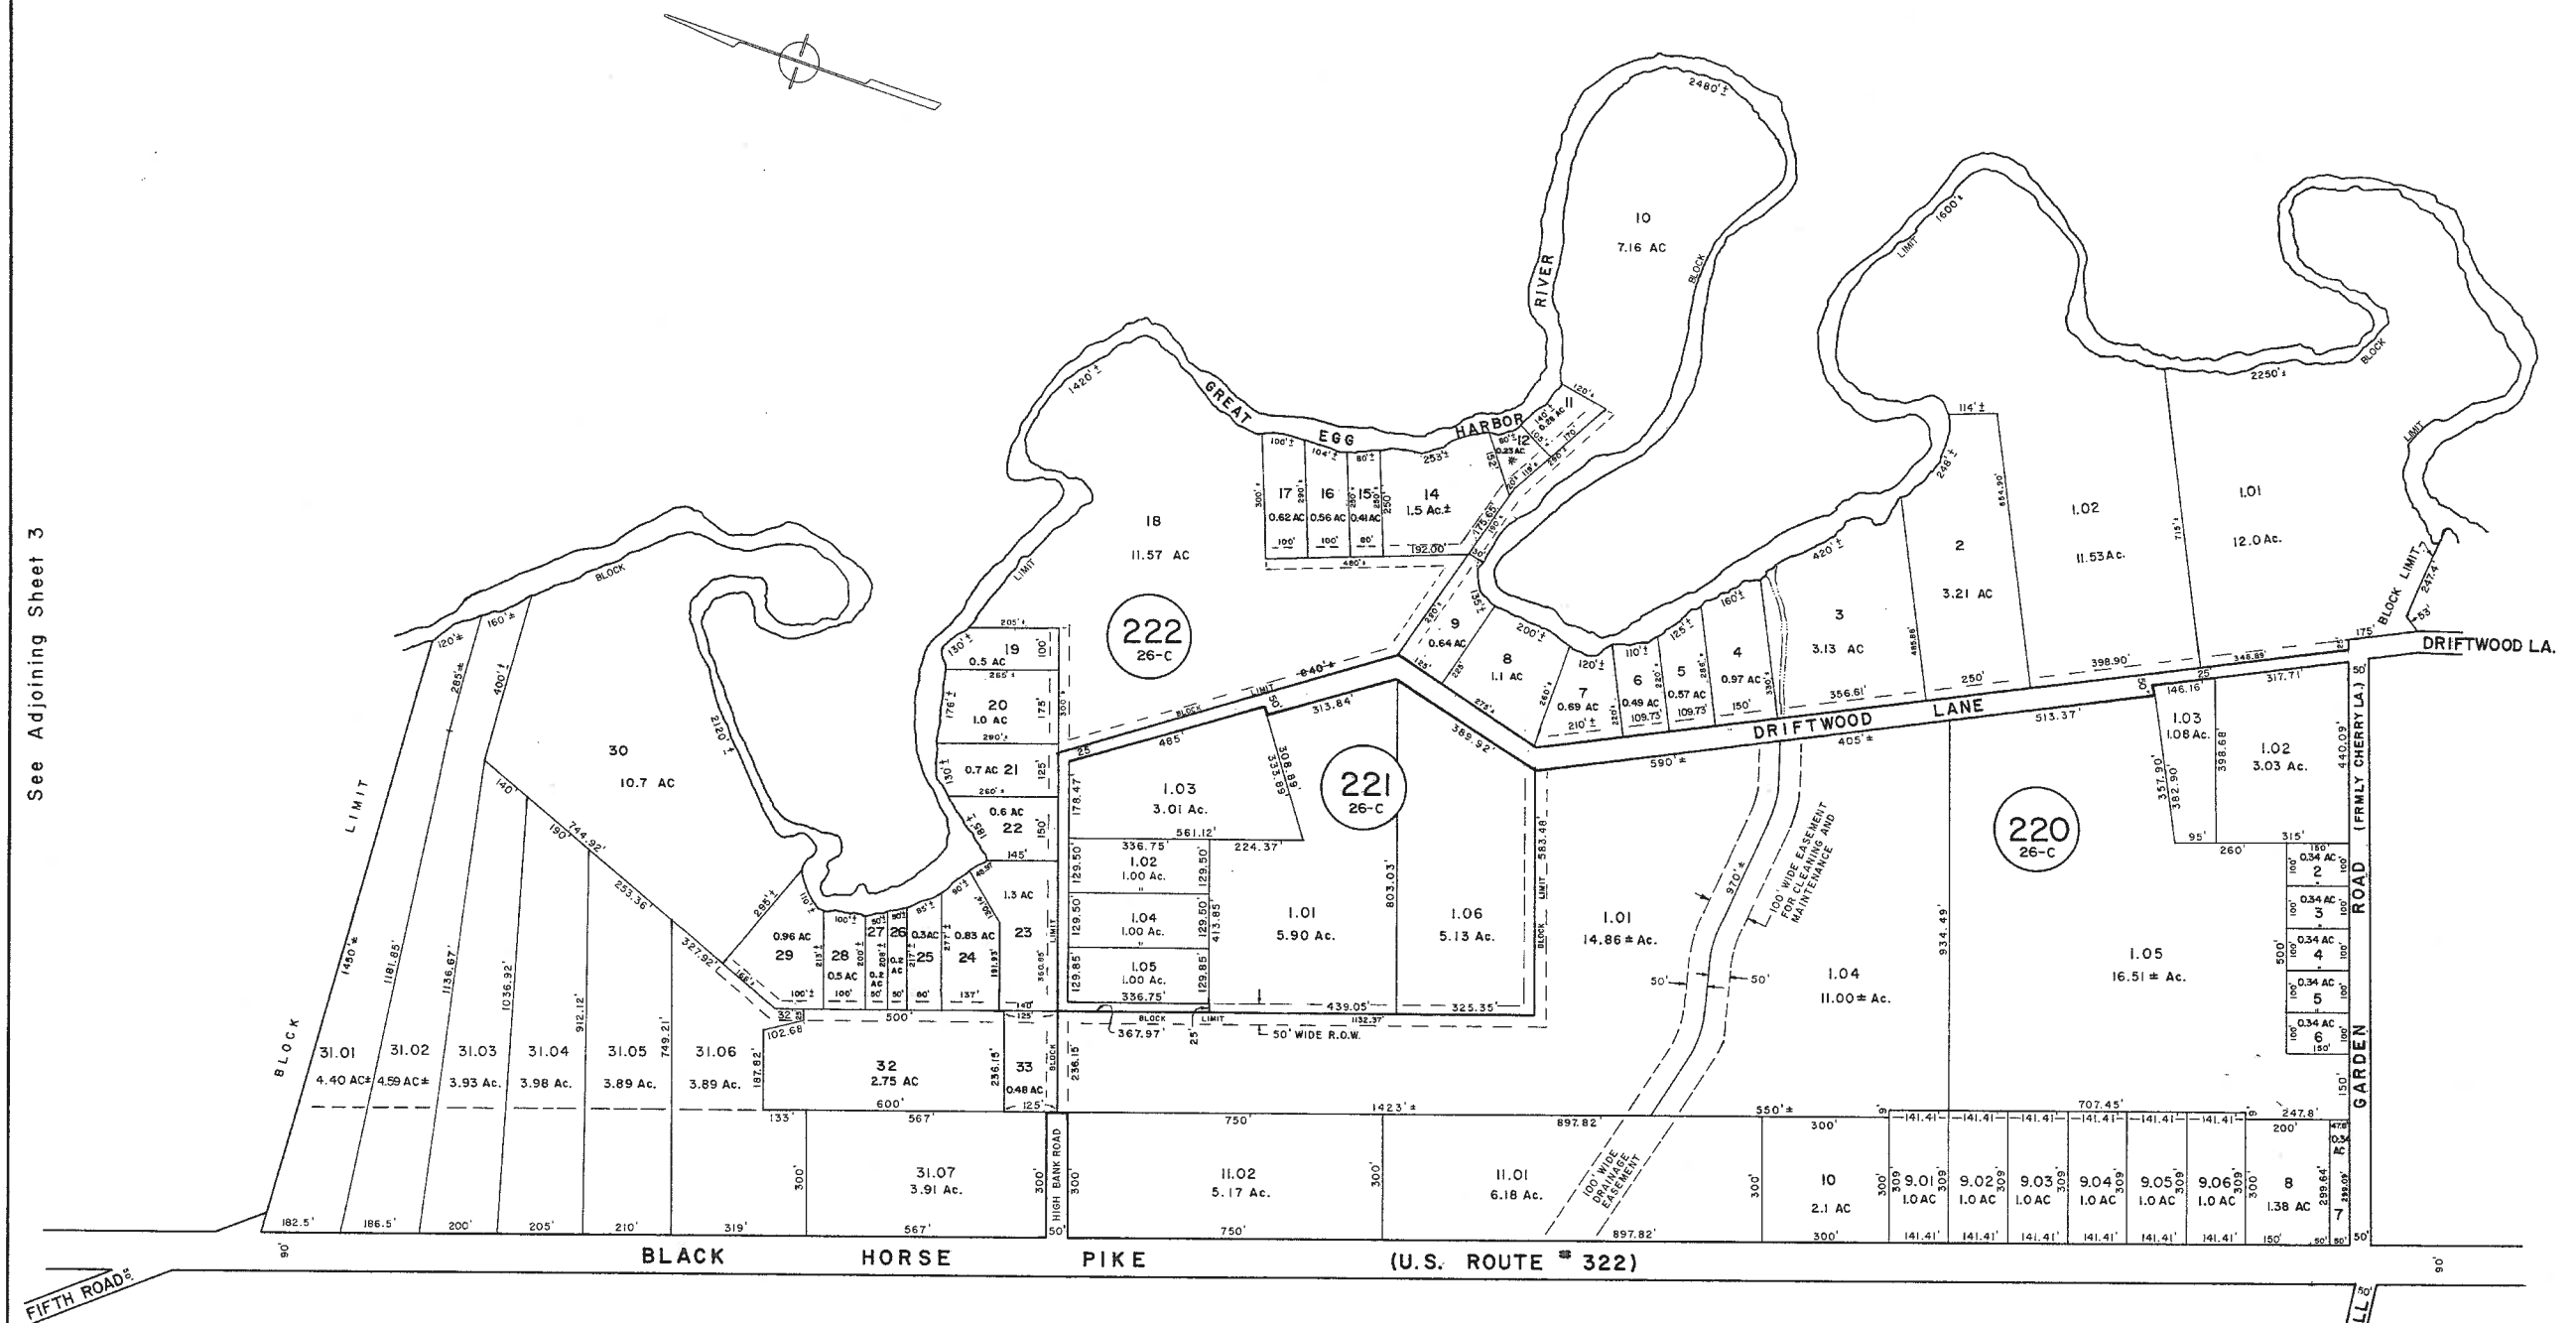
See Adjoining Sheet 3

GREAT EGG HARBOR RIVER

222
26-C

221
26-C

220
26-C

DRIFTWOOD LANE
DRIFTWOOD LA.

GARDEN ROAD (FRMLY CHERRY LA.)

BLACK HORSE PIKE (U.S. ROUTE # 322)

FIFTH ROAD

HIGH BANK ROAD

BLOCK LIMIT

10
7.16 AC

18
11.57 AC

17
0.62 AC

16
0.56 AC

15
0.41 AC

14
1.5 Ac.±

12
0.23 AC

11
0.28 AC

19
0.5 AC

20
1.0 AC

21
0.7 AC

22
0.6 AC

23
1.3 AC

24
0.83 AC

25
0.3 AC

26
0.2 AC

27
0.2 AC

28
0.5 AC

29
0.96 AC

30
10.7 AC

31.01
4.40 AC±

31.02
4.59 AC±

31.03
3.93 Ac.

31.04
3.98 Ac.

31.05
3.89 Ac.

31.06
3.89 Ac.

31.07
3.91 Ac.

32
2.75 AC

33
0.48 AC

1.03
3.01 Ac.

1.02
1.00 Ac.

1.04
1.00 Ac.

1.05
1.00 Ac.

1.01
5.90 Ac.

1.06
5.13 Ac.

9
0.64 AC

8
1.1 AC

7
0.69 AC

6
0.49 AC

5
0.57 AC

4
0.97 AC

3
3.13 AC

2
3.21 AC

1.02
11.53 Ac.

1.01
12.0 Ac.

1.01
14.86 ± Ac.

1.04
11.00 ± Ac.

1.05
16.51 ± Ac.

1.03
1.08 Ac.

1.02
3.03 Ac.

2 0.34 AC
3 0.34 AC
4 0.34 AC
5 0.34 AC
6 0.34 AC

11.02
5.17 Ac.

11.01
6.18 Ac.

10
2.1 AC

9.01
1.0 AC

9.02
1.0 AC

9.03
1.0 AC

9.04
1.0 AC

9.05
1.0 AC

9.06
1.0 AC

8
1.38 AC

7
0.34 AC

100' WIDE EASEMENT FOR CLEANING AND MAINTENANCE

100' WIDE DRAINAGE EASEMENT

50' WIDE R.O.W.

2480'± 1420'± 1600'± 2250'± 2120'± 1450'± 970'± 1423'± 840'± 590'± 405'± 550'± 420'± 248'± 114'± 120'± 160'± 285'± 400'± 175' 247.4 53' 50' 25 313.84' 485' 308.89' 389.92' 356.61' 250' 398.90' 348.89' 513.37' 146.16' 317.71' 440.09' 357.90' 382.90' 398.68' 95' 260' 315' 934.49' 803.03' 583.48' 561.12' 224.37' 336.75' 129.50' 129.85' 413.85' 439.05' 325.35' 1132.37' 367.97' 178.47' 500' 600' 567' 133' 300' 750' 897.82' 300' 707.45' 141.41' 247.8' 200' 309' 299.64' 182.5' 186.5' 200' 205' 210' 319' 1181.85' 1136.67' 1036.92' 912.12' 749.21' 744.92' 253.36' 327.92' 190' 140' 102.68 187.82' 236.15' 125' 150' 90'